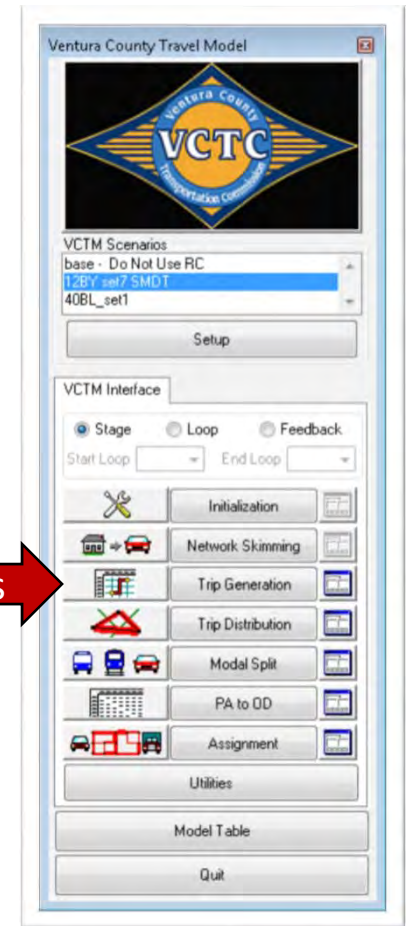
Ventura County Travel Model

Ventura County
VCTC
Transportation Commission

VCTM Scenarios
base - Do Not Use RC
12BY set7 SMDT
40BL_set1

Setup

VCTM Interface

Stage
Loop
Feedback
Start Loop
End Loop

Initialization
Network Skimming
s
Trip Generation
Trip Distribution
Modal Split
PA to OD
Assignment
Utilities
Model Table
Quit